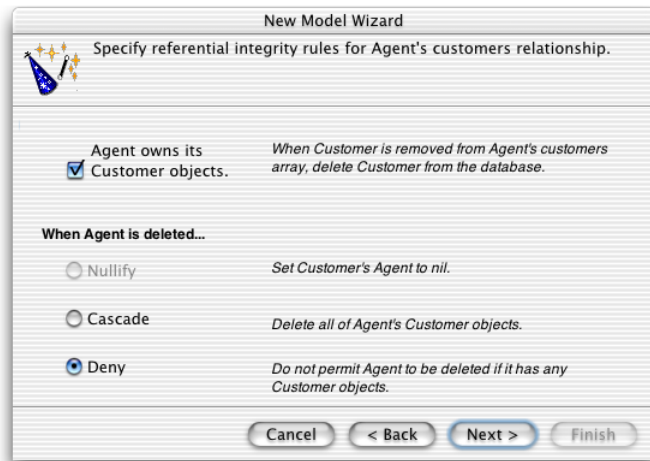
New Model Wizard

Specify referential integrity rules for Agent's customers relationship.

Agent owns its Customer objects.

When Customer is removed from Agent's customers array, delete Customer from the database.

When Agent is deleted...

Nullify

Set Customer's Agent to nil.

Cascade

Delete all of Agent's Customer objects.

Deny

Do not permit Agent to be deleted if it has any Customer objects.

Cancel

< Back

Next >

Finish